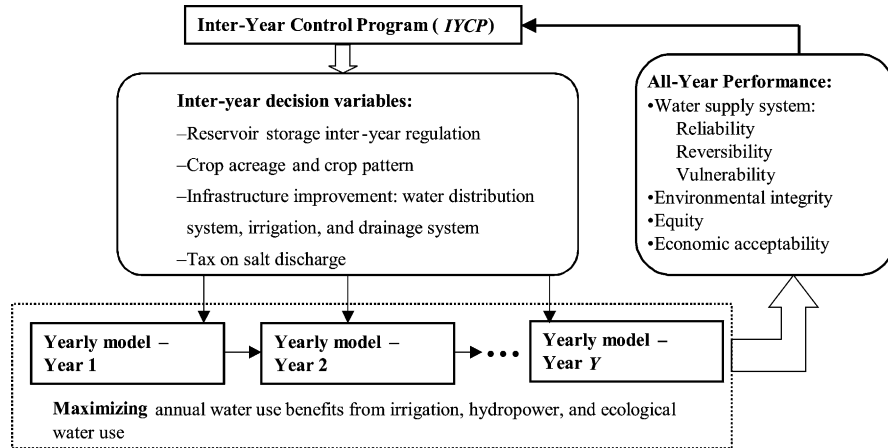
Inter-Year Control Program ( *IYCP*)

Inter-year decision variables:

–Reservoir storage inter-year regulation

–Crop acreage and crop pattern

–Infrastructure improvement: water distribution system, irrigation, and drainage system

–Tax on salt discharge

All-Year Performance:
•Water supply system:
Reliability
Reversibility
Vulnerability
•Environmental integrity
•Equity
•Economic acceptability

Yearly model – Year 1

Yearly model – Year 2

Yearly model – Year *Y*

Maximizing annual water use benefits from irrigation, hydropower, and ecological water use